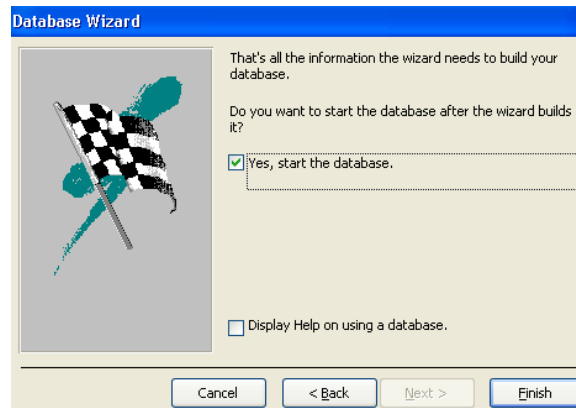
Database Wizard

That's all the information the wizard needs to build your database.

Do you want to start the database after the wizard builds it?

Yes, start the database.

Display Help on using a database.

Cancel

< Back

Next >

Finish